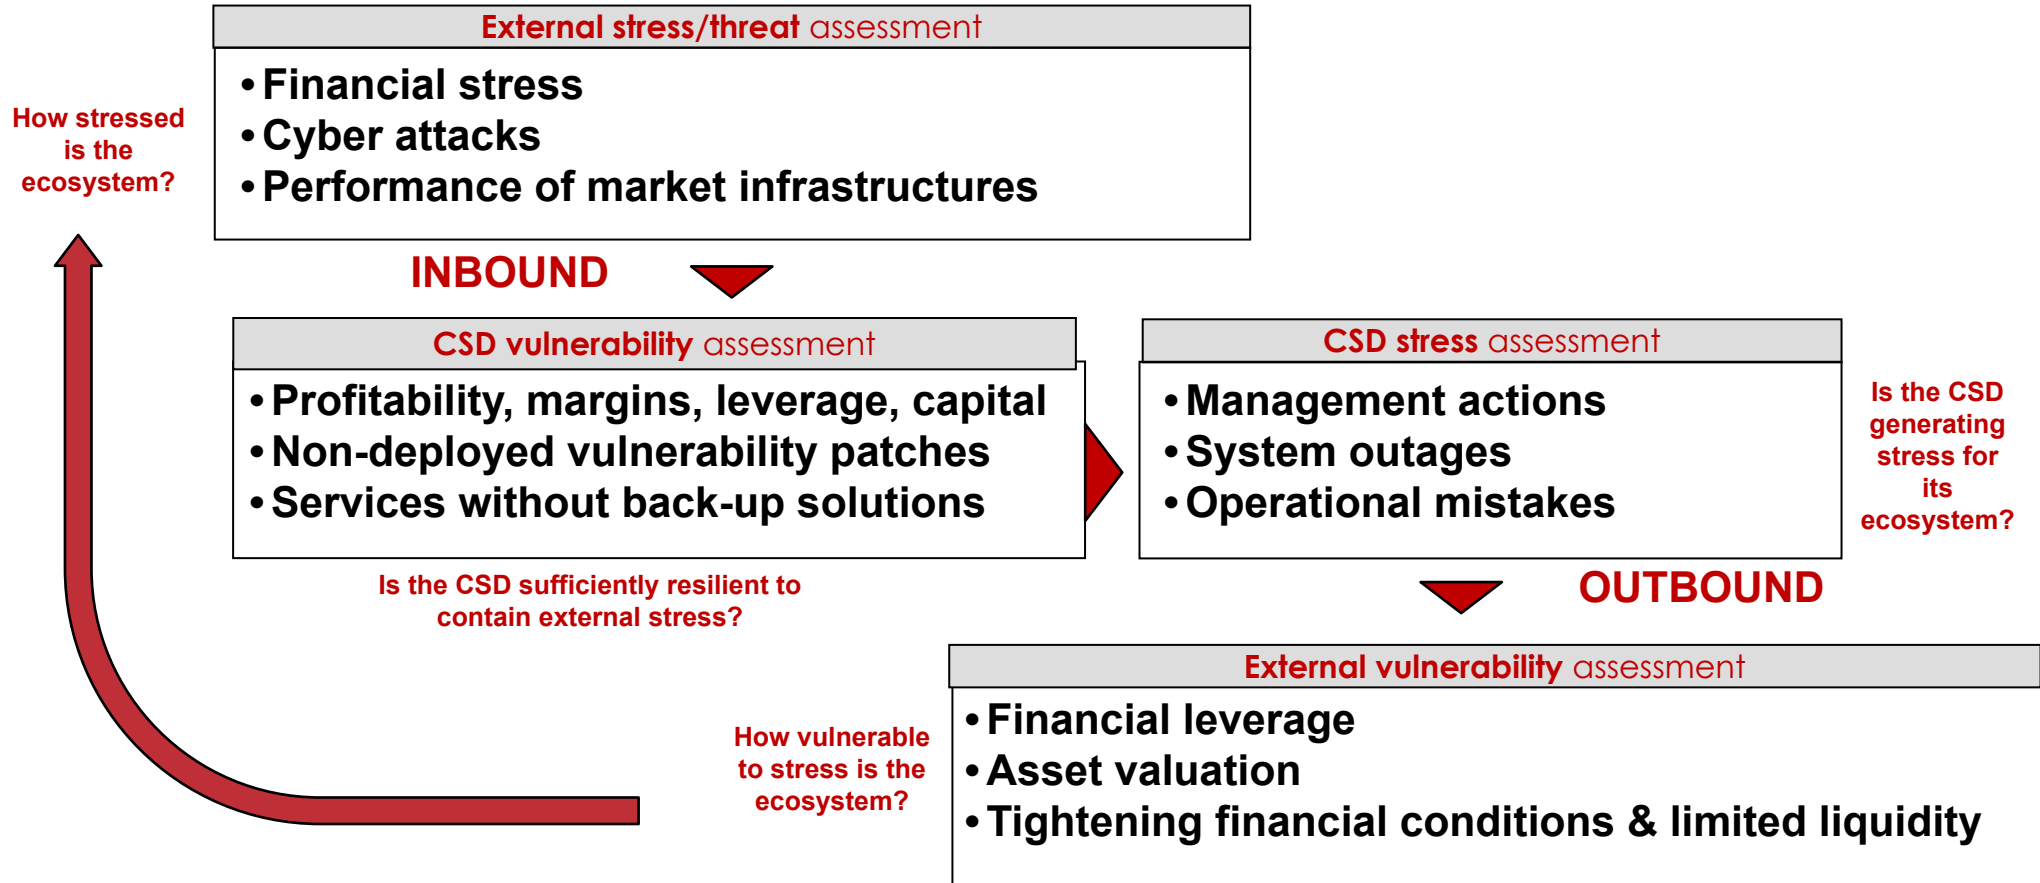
How stressed is the ecosystem?

External stress/threat assessment

• Financial stress
• Cyber attacks
• Performance of market infrastructures

INBOUND

CSD vulnerability assessment

• Profitability, margins, leverage, capital
• Non-deployed vulnerability patches
• Services without back-up solutions

Is the CSD sufficiently resilient to contain external stress?

CSD stress assessment

• Management actions
• System outages
• Operational mistakes

Is the CSD generating stress for its ecosystem?

OUTBOUND

External vulnerability assessment

• Financial leverage
• Asset valuation
• Tightening financial conditions & limited liquidity

How vulnerable to stress is the ecosystem?